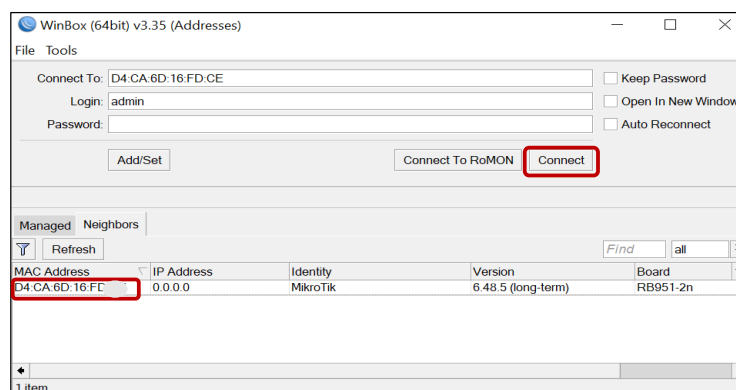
WinBox (64bit) v3.35 (Addresses)

File Tools

Connect To: D4:CA:6D:16:FD:CE

Login: admin

Password:

Keep Password

Open In New Window

Auto Reconnect

Add/Set

Connect To RoMON

Connect

Managed Neighbors

Refresh

Find

all

| MAC Address | IP Address | Identity | Version | Board |
|---|---|---|---|---|
| D4:CA:6D:16:FD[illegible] | 0.0.0.0 | MikroTik | 6.48.5 (long-term) | RB951-2n |

1 item